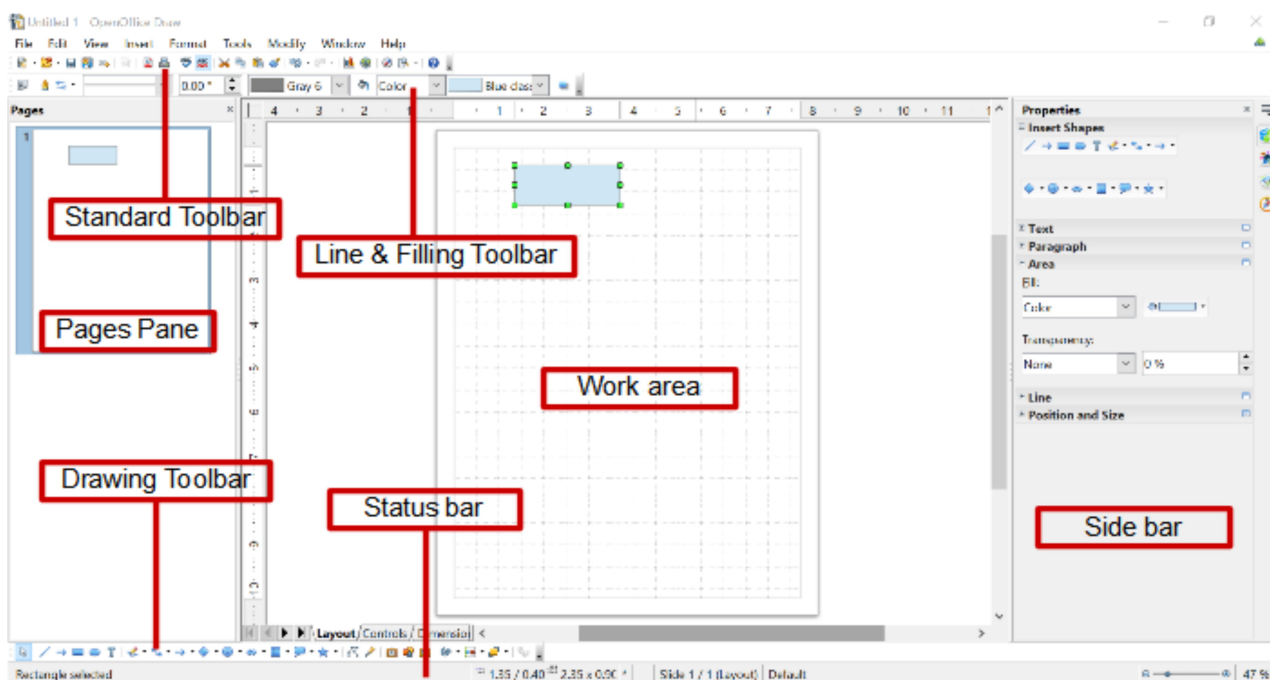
Untitled 1 - OpenOffice Draw

File Edit View Insert Format Tools Modify Window Help

0.00" Gray 6 Color Blue classic

Pages

1

Standard Toolbar

Line & Filling Toolbar

Pages Pane

Work area

Drawing Toolbar

Status bar

Side bar

Properties

Insert Shapes

Text

Paragraph

Area

Fill:

Color

Transparency:

None

0 %

Line

Position and Size

Layout Controls Dimension

Rectangle selected

1.35 / 0.40 2.35 x 0.90

Slide 1 / 1 (Layout) Default

47 %